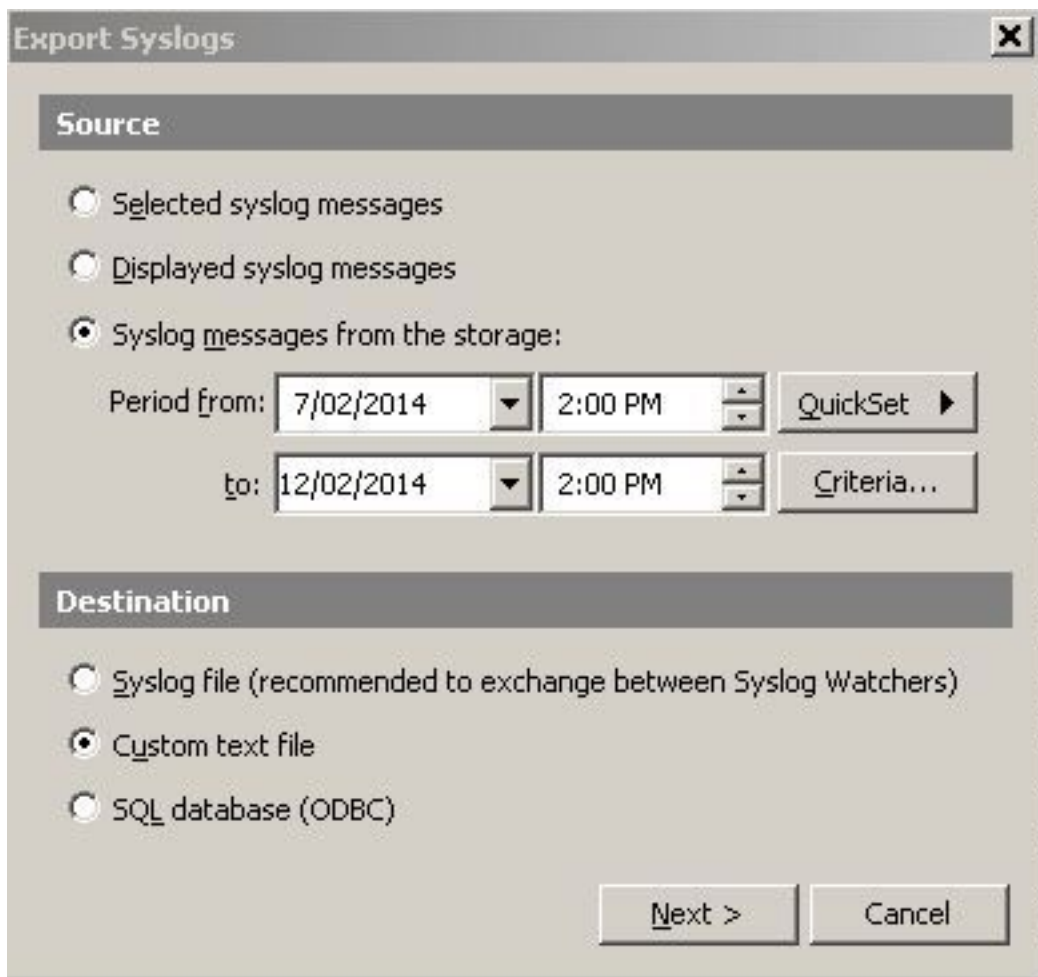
Export Syslogs

X

Source

Selected syslog messages

Displayed syslog messages

Syslog messages from the storage:

Period from: 7/02/2014 2:00 PM QuickSet

to: 12/02/2014 2:00 PM Criteria...

Destination

Syslog file (recommended to exchange between Syslog Watchers)

Custom text file

SQL database (ODBC)

Next >

Cancel